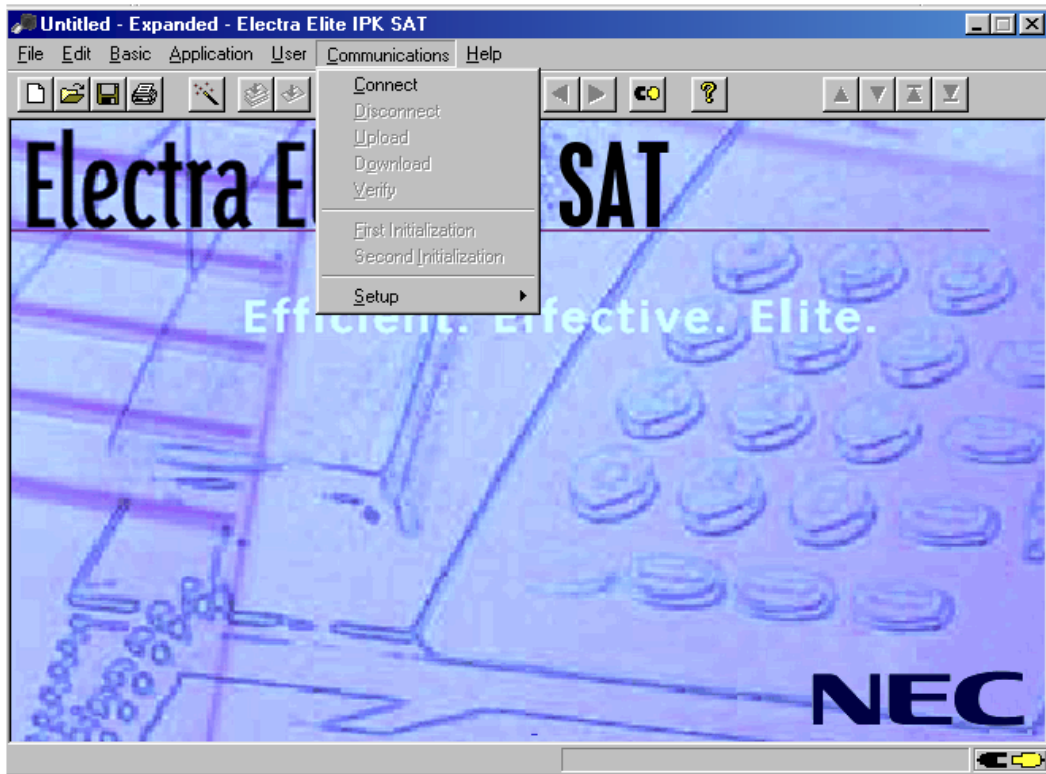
Untitled - Expanded - Electra Elite IPK SAT

File Edit Basic Application User Communications Help

Connect
Disconnect
Upload
Download
Verify
First Initialization
Second Initialization
Setup

Electra El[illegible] SAT

Efficient. Effective. Elite.

NEC